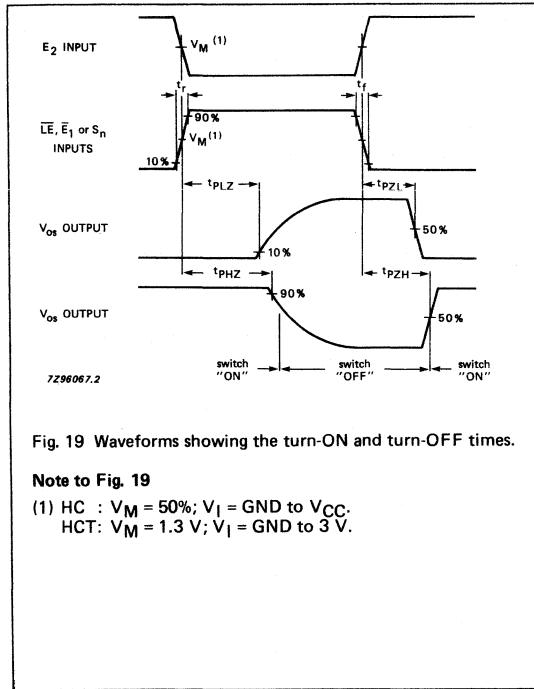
$E_2$ INPUT

$V_M$ $^{(1)}$

$t_r$

$t_f$

$\overline{LE}$, $\overline{E}_1$ or $S_n$ INPUTS

90%

$V_M$$^{(1)}$

10%

$t_{PLZ}$

$t_{PZL}$

$V_{os}$ OUTPUT

10%

50%

$t_{PHZ}$

$t_{PZH}$

$V_{os}$ OUTPUT

90%

50%

7Z96067.2

switch "ON"

switch "OFF"

switch "ON"

Fig. 19 Waveforms showing the turn-ON and turn-OFF times.

**Note to Fig. 19**

(1) HC : $V_M$ = 50%; $V_I$ = GND to $V_{CC}$.
HCT: $V_M$ = 1.3 V; $V_I$ = GND to 3 V.